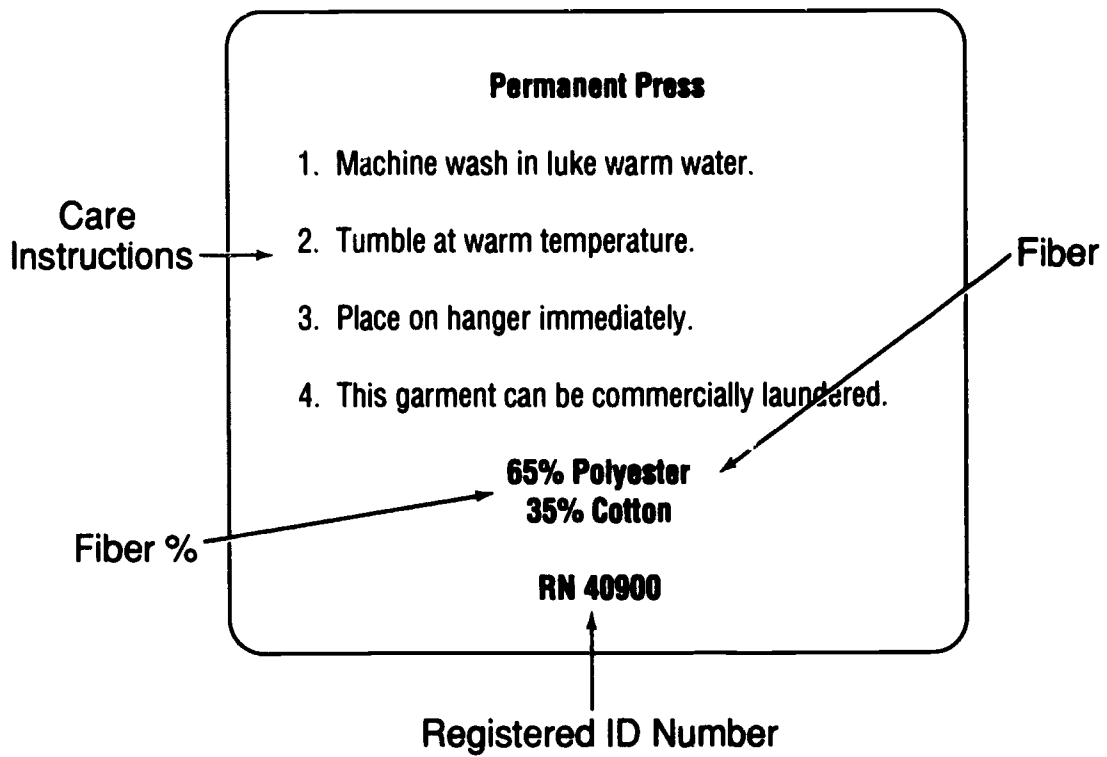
Permanent Press

1. Machine wash in luke warm water.

2. Tumble at warm temperature.

3. Place on hanger immediately.

4. This garment can be commercially laundered.

65% Polyester
35% Cotton

RN 40900

Care Instructions

Fiber

Fiber %

Registered ID Number